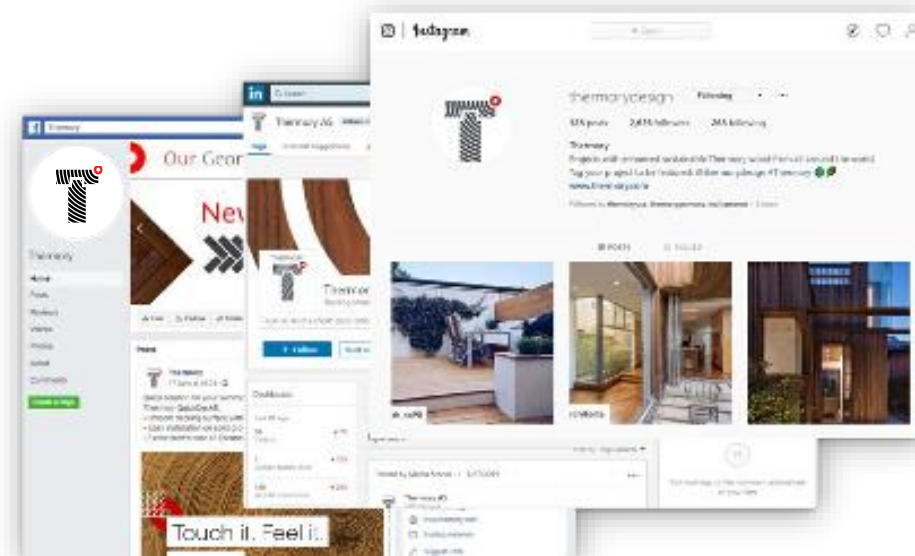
Instagram

thermorydesign Following

325 posts 2,615 followers 265 following

Thermory

www.thermory.com

POSTS

Our Geor

New

Thermory

Home

Posts

Reviews

Videos

Photos

About

Community

Touch it. Feel it.

in

Thermory AS

Thermor

Follow

Dashboard